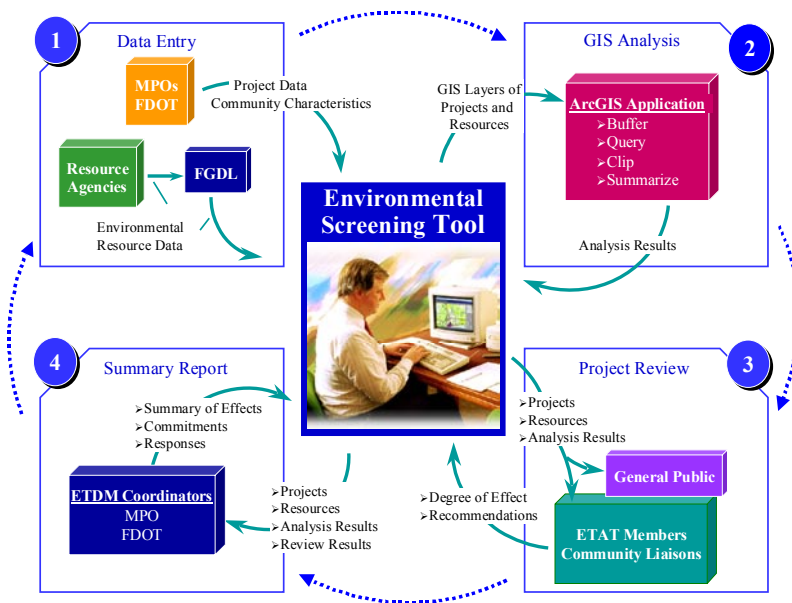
1

Data Entry

MPOs
FDOT

Project Data
Community Characteristics

Resource Agencies

FGDL

Environmental Resource Data

GIS Analysis

2

GIS Layers of Projects and Resources

ArcGIS Application
➢Buffer
➢Query
➢Clip
➢Summarize

Analysis Results

Environmental Screening Tool

4

Summary Report

➢Summary of Effects
➢Commitments
➢Responses

ETDM Coordinators
MPO
FDOT

➢Projects
➢Resources
➢Analysis Results
➢Review Results

Project Review

3

➢Projects
➢Resources
➢Analysis Results

General Public

➢Degree of Effect
➢Recommendations

ETAT Members
Community Liaisons